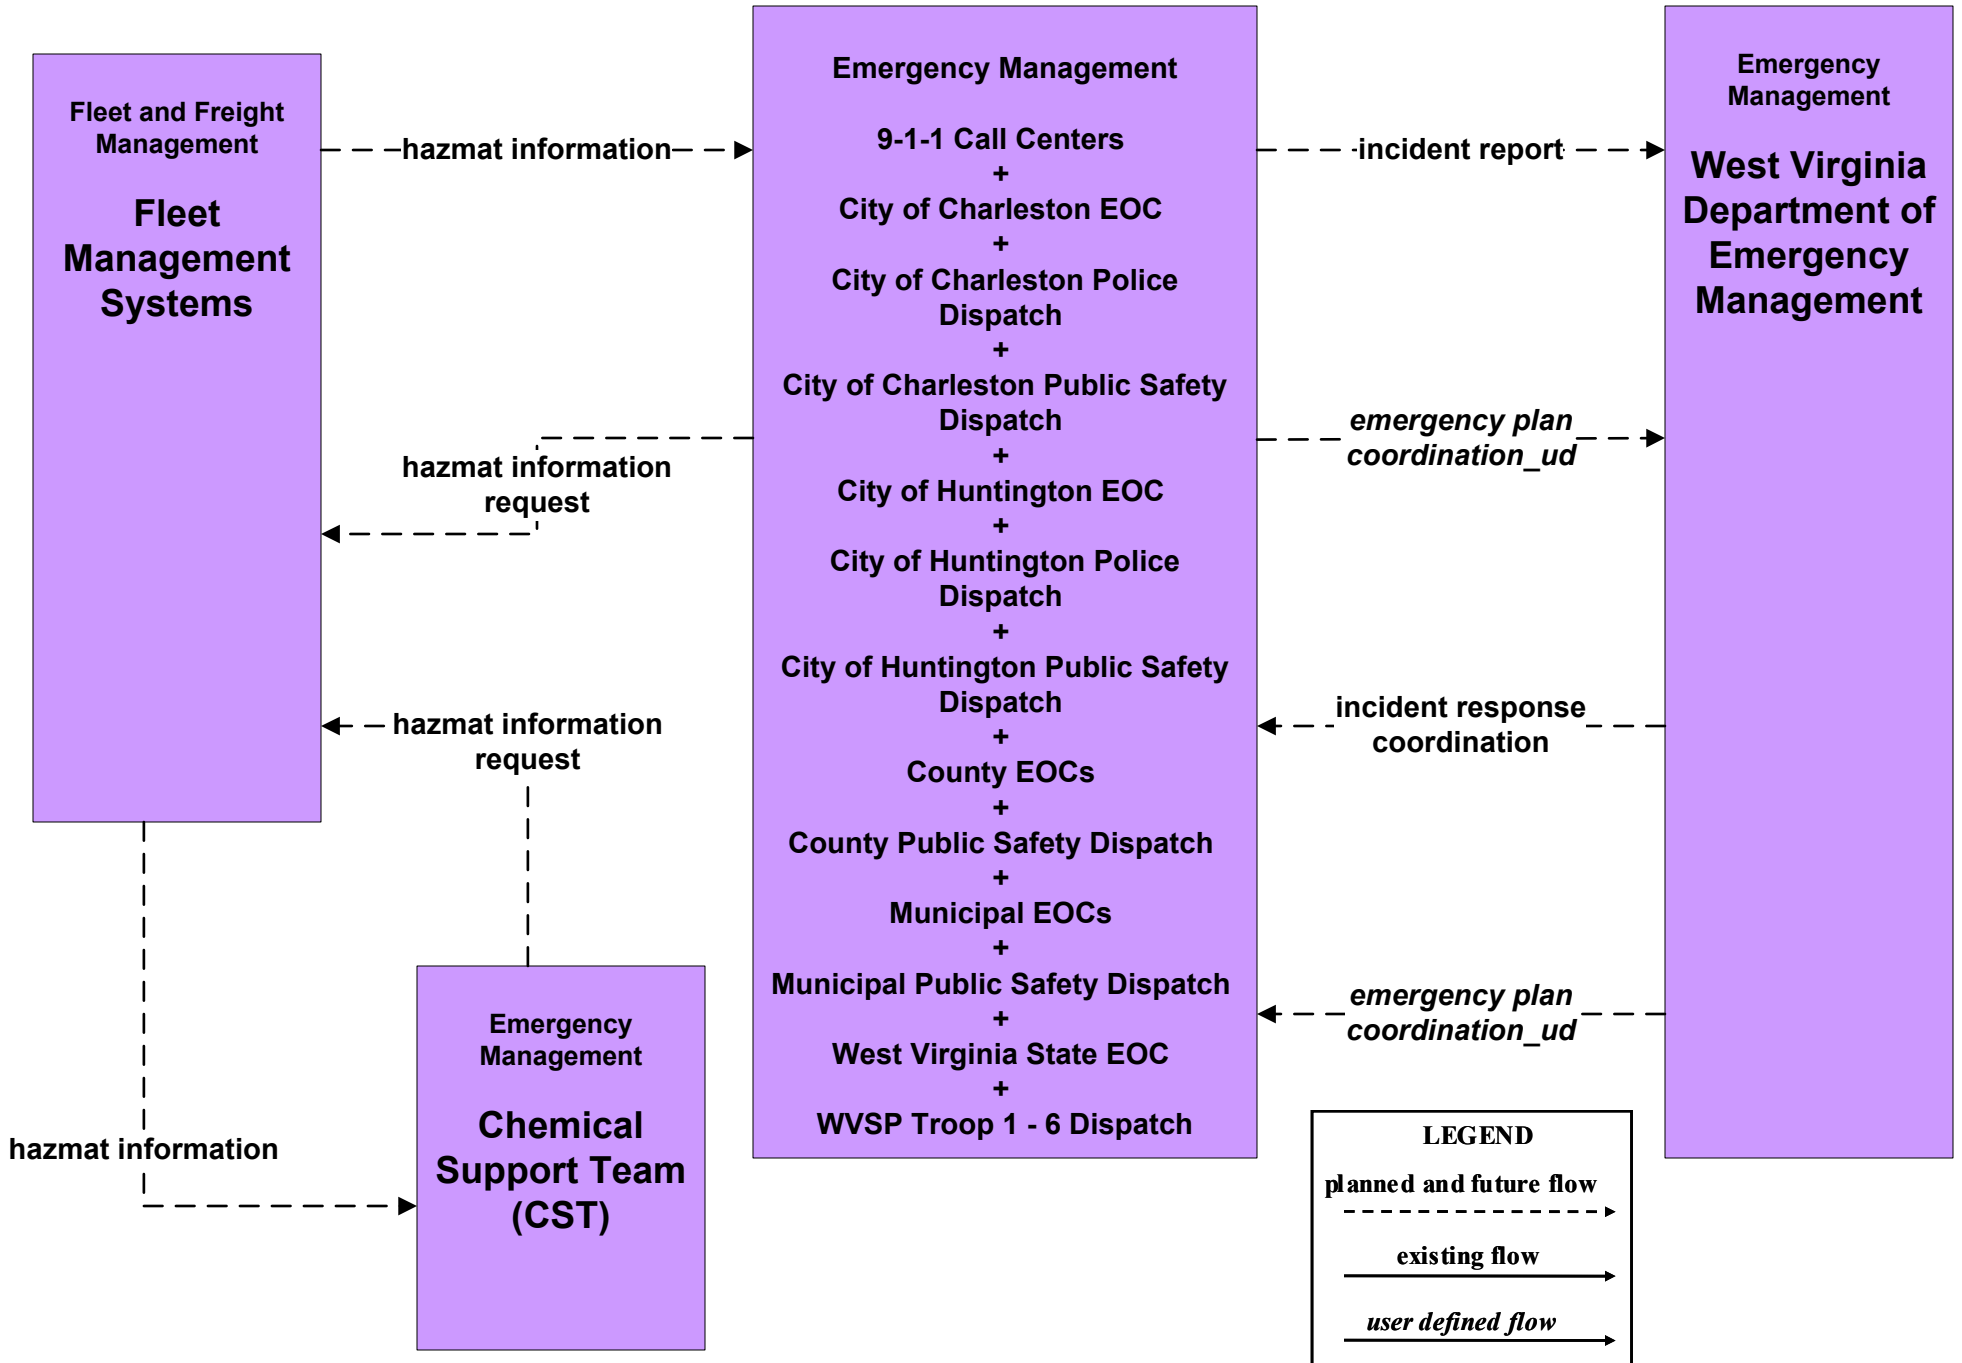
Fleet and Freight Management

Fleet Management Systems

hazmat information

hazmat information request

hazmat information request

hazmat information

Emergency Management

9-1-1 Call Centers
+
City of Charleston EOC
+
City of Charleston Police Dispatch
+
City of Charleston Public Safety Dispatch
+
City of Huntington EOC
+
City of Huntington Police Dispatch
+
City of Huntington Public Safety Dispatch
+
County EOCs
+
County Public Safety Dispatch
+
Municipal EOCs
+
Municipal Public Safety Dispatch
+
West Virginia State EOC
+
WVSP Troop 1 - 6 Dispatch

incident report

*emergency plan coordination_ud*

incident response coordination

*emergency plan coordination_ud*

Emergency Management

West Virginia Department of Emergency Management

Emergency Management

Chemical Support Team (CST)

LEGEND
planned and future flow
existing flow
*user defined flow*